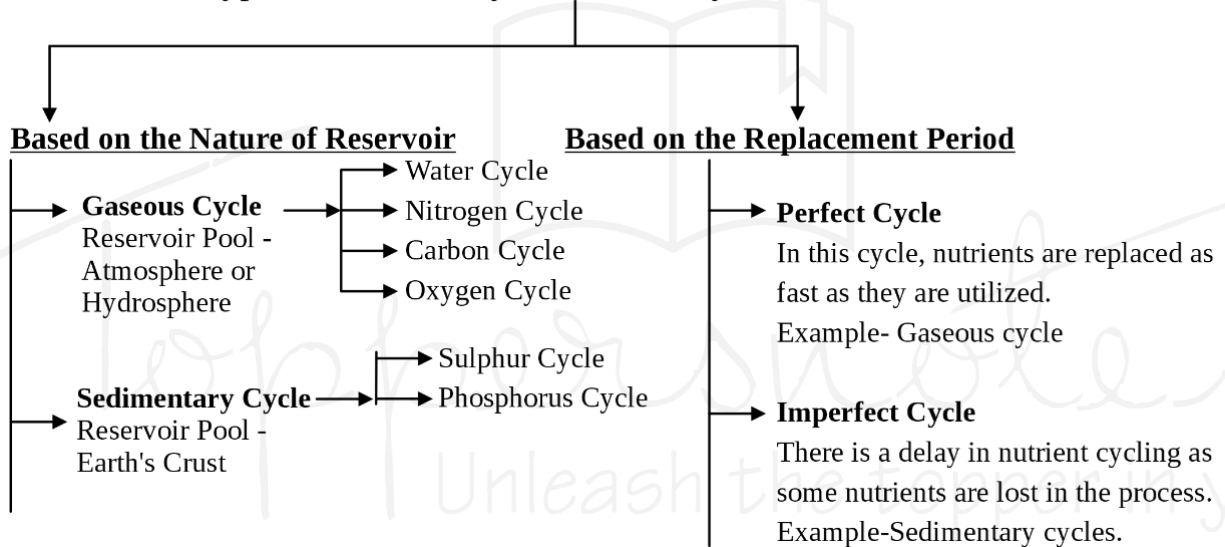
Based on the Nature of Reservoir

Gaseous Cycle
Reservoir Pool - Atmosphere or Hydrosphere

Water Cycle
Nitrogen Cycle
Carbon Cycle
Oxygen Cycle

Sedimentary Cycle
Reservoir Pool - Earth's Crust

Sulphur Cycle
Phosphorus Cycle

Based on the Replacement Period

Perfect Cycle
In this cycle, nutrients are replaced as fast as they are utilized.
Example- Gaseous cycle

Imperfect Cycle
There is a delay in nutrient cycling as some nutrients are lost in the process.
Example-Sedimentary cycles.

Unleash the topper in you